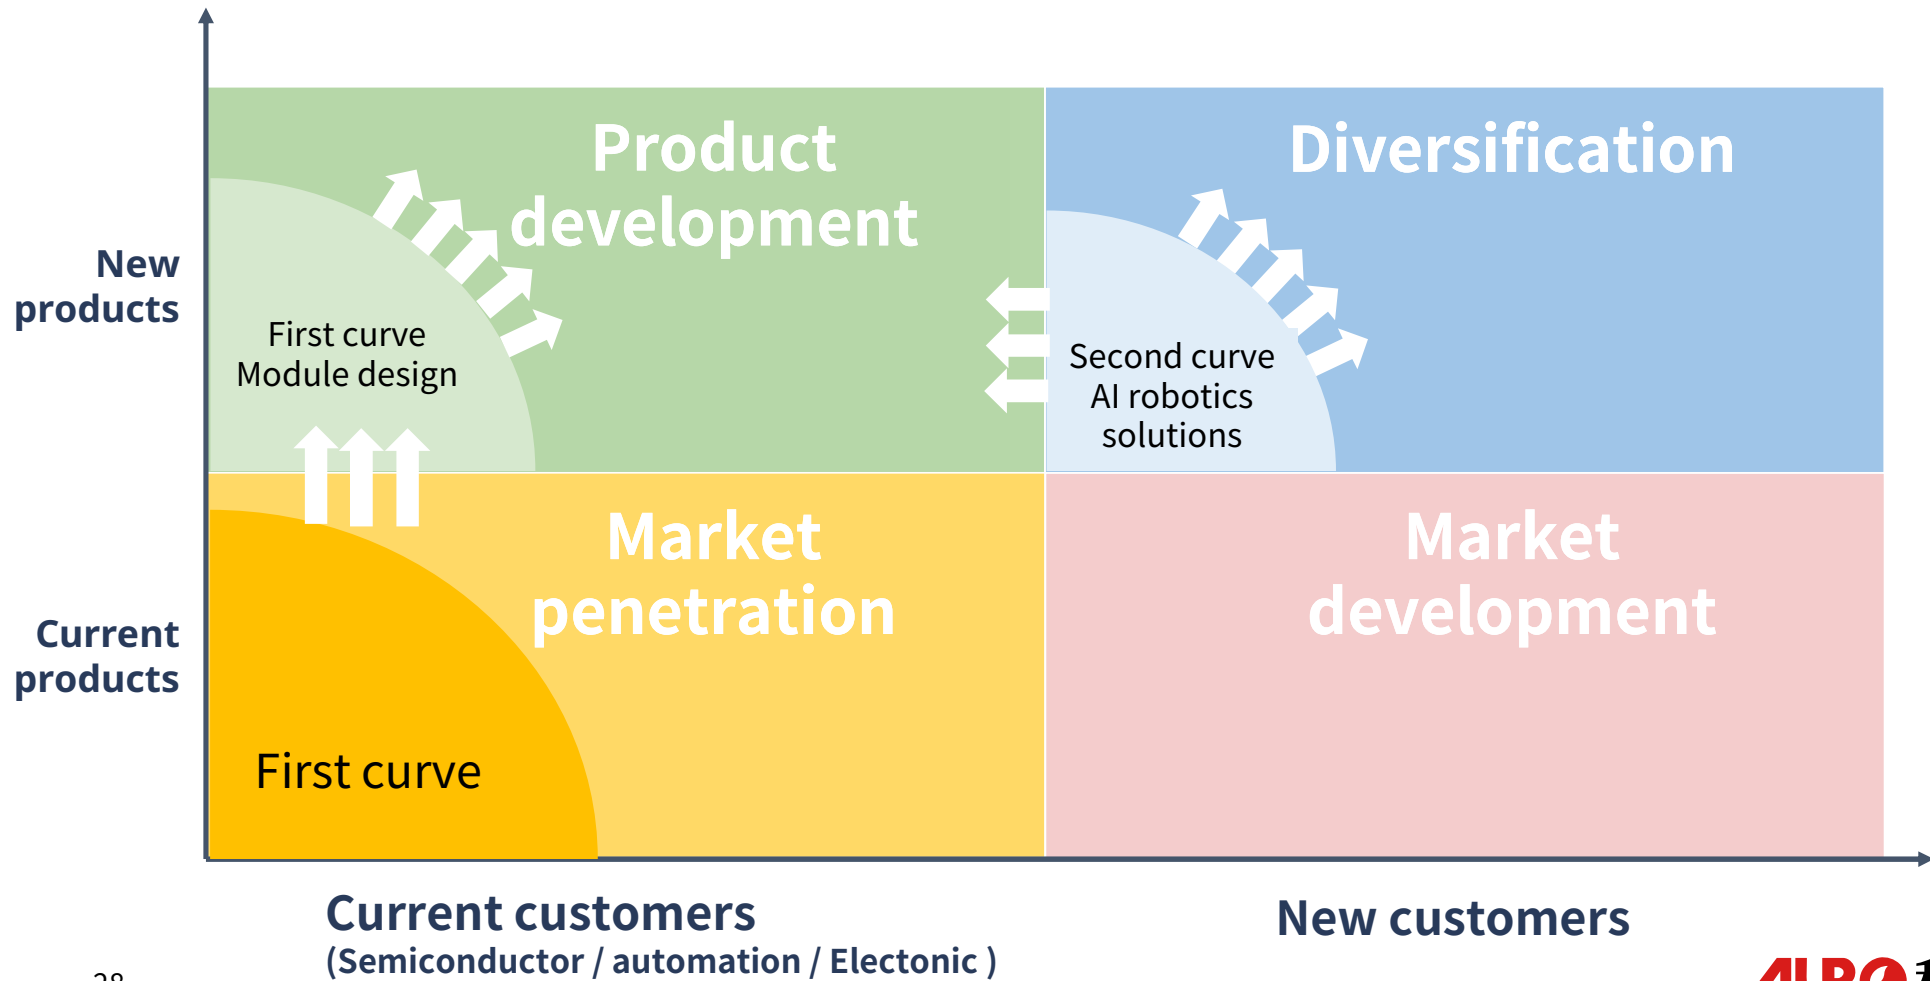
New products

Current products

Product development

Diversification

First curve
Module design

Second curve
AI robotics solutions

Market penetration

Market development

First curve

Current customers
(Semiconductor / automation / Electonic )

New customers

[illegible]